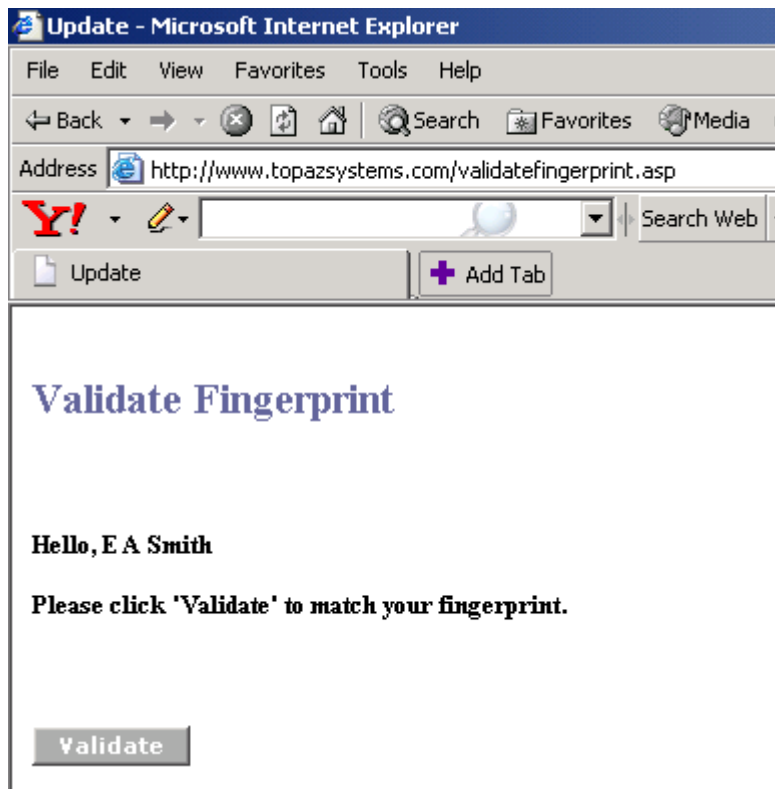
Update - Microsoft Internet Explorer

File Edit View Favorites Tools Help

Back Search Favorites Media

Address http://www.topazsystems.com/validatefingerprint.asp

Y! Search Web

Update Add Tab

Validate Fingerprint

Hello, E A Smith

Please click 'Validate' to match your fingerprint.

Validate